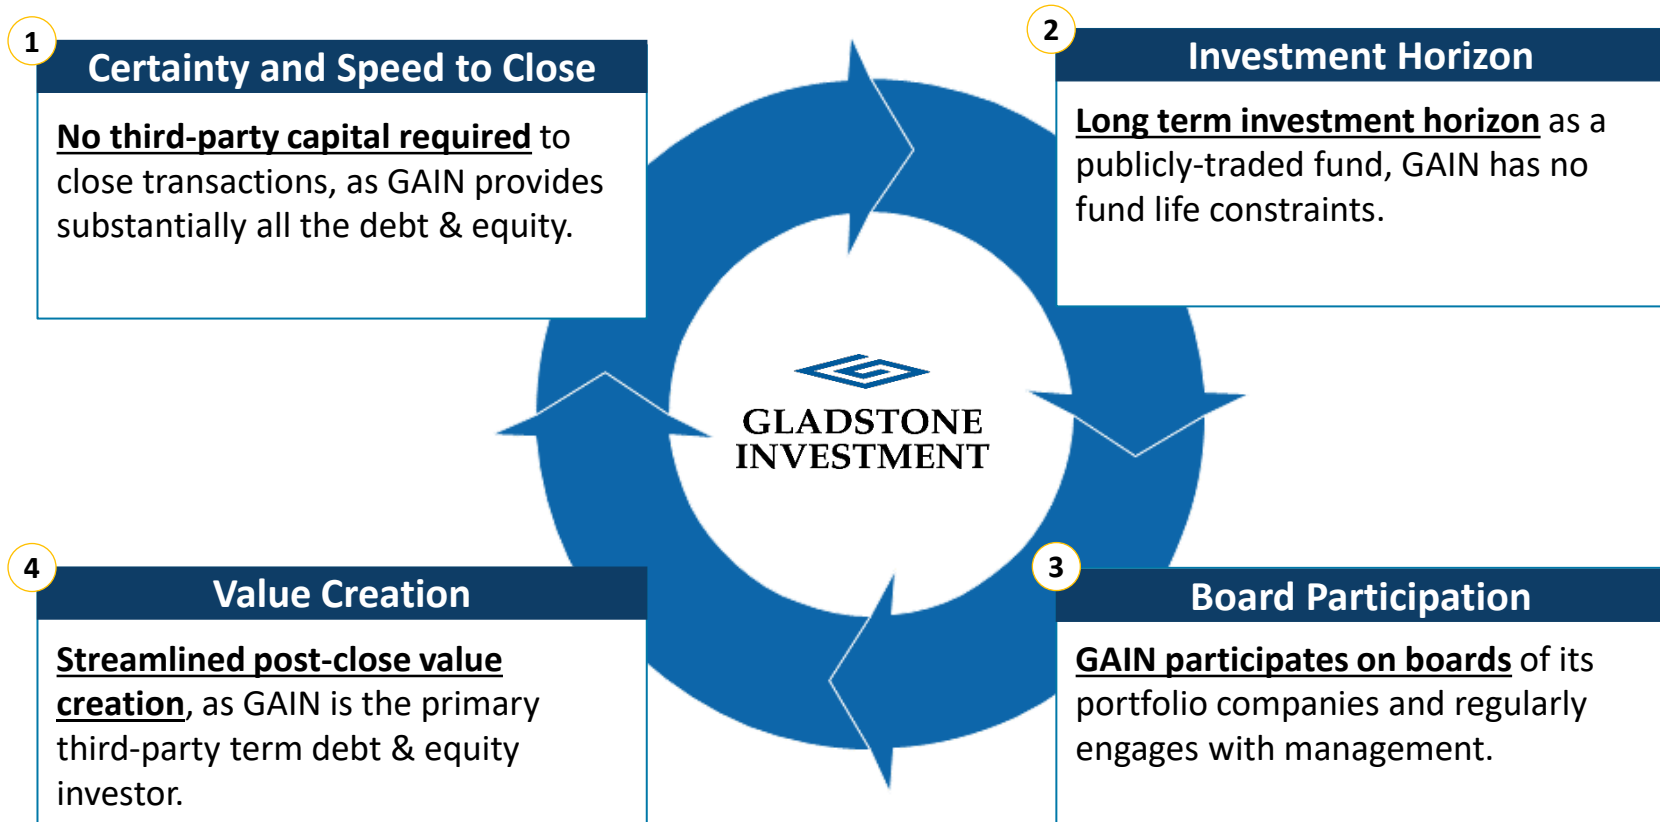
1

Certainty and Speed to Close

No third-party capital required to close transactions, as GAIN provides substantially all the debt & equity.

2

Investment Horizon

Long term investment horizon as a publicly-traded fund, GAIN has no fund life constraints.

GLADSTONE INVESTMENT

4

Value Creation

Streamlined post-close value creation, as GAIN is the primary third-party term debt & equity investor.

3

Board Participation

GAIN participates on boards of its portfolio companies and regularly engages with management.